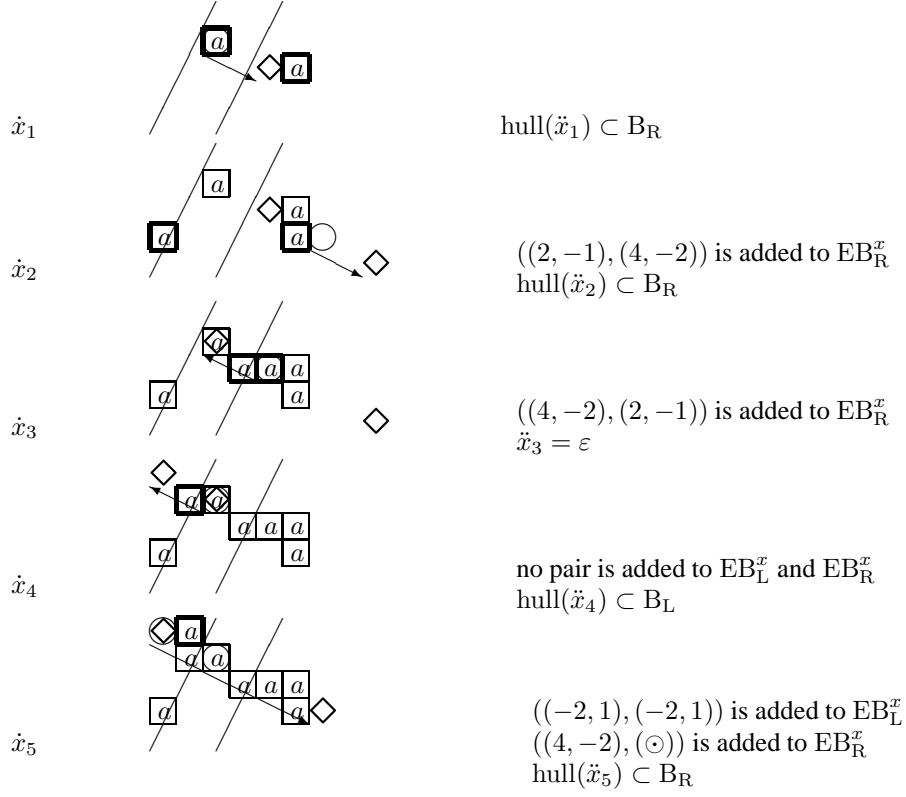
$a$ $a$

$\dot{x}_1$ $\text{hull}(\ddot{x}_1) \subset \text{B}_\text{R}$

$a$ $a$ $a$ $a$

$\dot{x}_2$ $((2,-1),(4,-2))$ is added to $\text{EB}^x_\text{R}$
$\text{hull}(\ddot{x}_2) \subset \text{B}_\text{R}$

$a$ $a$ $a$ $a$ $a$ $a$

$\dot{x}_3$ $((4,-2),(2,-1))$ is added to $\text{EB}^x_\text{R}$
$\ddot{x}_3 = \varepsilon$

$a$ $a$ $a$ $a$ $a$ $a$ $a$

$\dot{x}_4$ no pair is added to $\text{EB}^x_\text{L}$ and $\text{EB}^x_\text{R}$
$\text{hull}(\ddot{x}_4) \subset \text{B}_\text{L}$

$a$ $a$ $a$ $a$ $a$ $a$ $a$ $a$

$\dot{x}_5$ $((-2,1),(-2,1))$ is added to $\text{EB}^x_\text{L}$
$((4,-2),(\odot))$ is added to $\text{EB}^x_\text{R}$
$\text{hull}(\ddot{x}_5) \subset \text{B}_\text{R}$